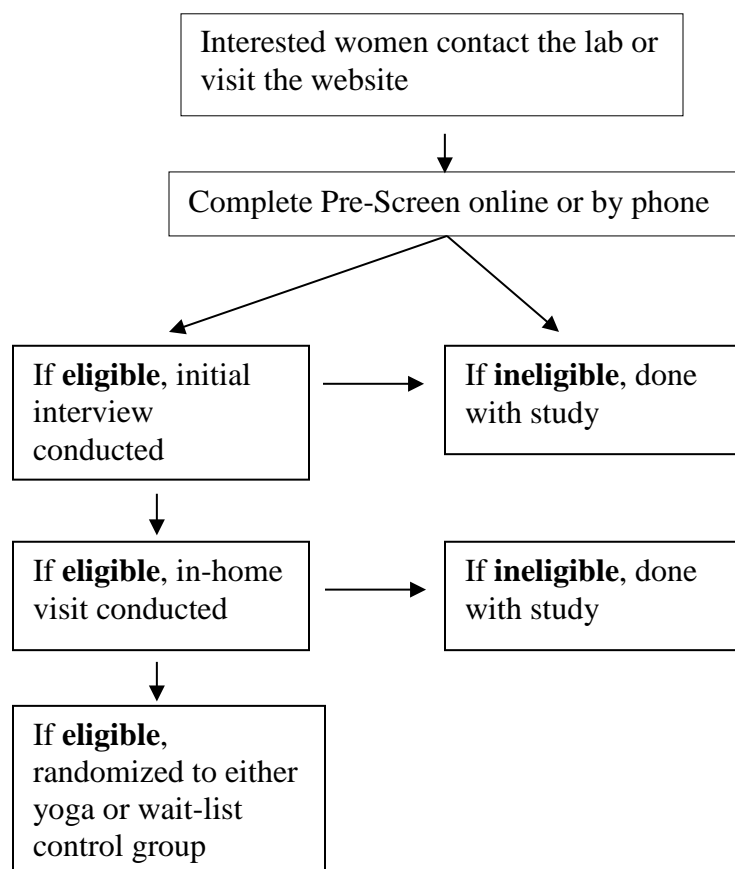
Interested women contact the lab or visit the website

Complete Pre-Screen online or by phone

If **eligible**, initial interview conducted

If **ineligible**, done with study

If **eligible**, in-home visit conducted

If **ineligible**, done with study

If **eligible**, randomized to either yoga or wait-list control group